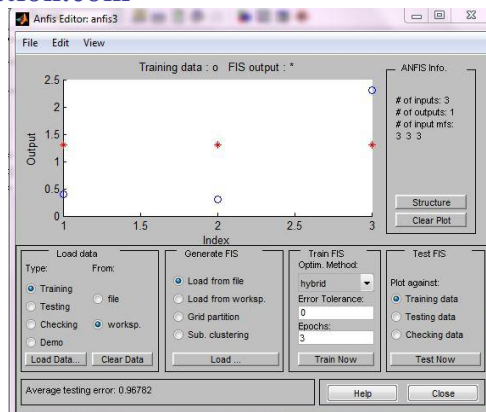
Anfis Editor: anfis3

File Edit View

Training data : o FIS output : *

2.5
2
1.5
1
0.5
0

Output

1 1.5 2 2.5 3

Index

ANFIS Info.

# of inputs: 3
# of outputs: 1
# of input mfs:
3 3 3

Structure

Clear Plot

Load data

Type:

Training

Testing

Checking

Demo

From:

file

worksp.

Load Data...

Clear Data

Generate FIS

Load from file

Load from worksp.

Grid partition

Sub. clustering

Load ...

Train FIS

Optim. Method:

hybrid

Error Tolerance:

0

Epochs:

3

Train Now

Test FIS

Plot against:

Training data

Testing data

Checking data

Test Now

Average testing error: 0.96782

Help

Close